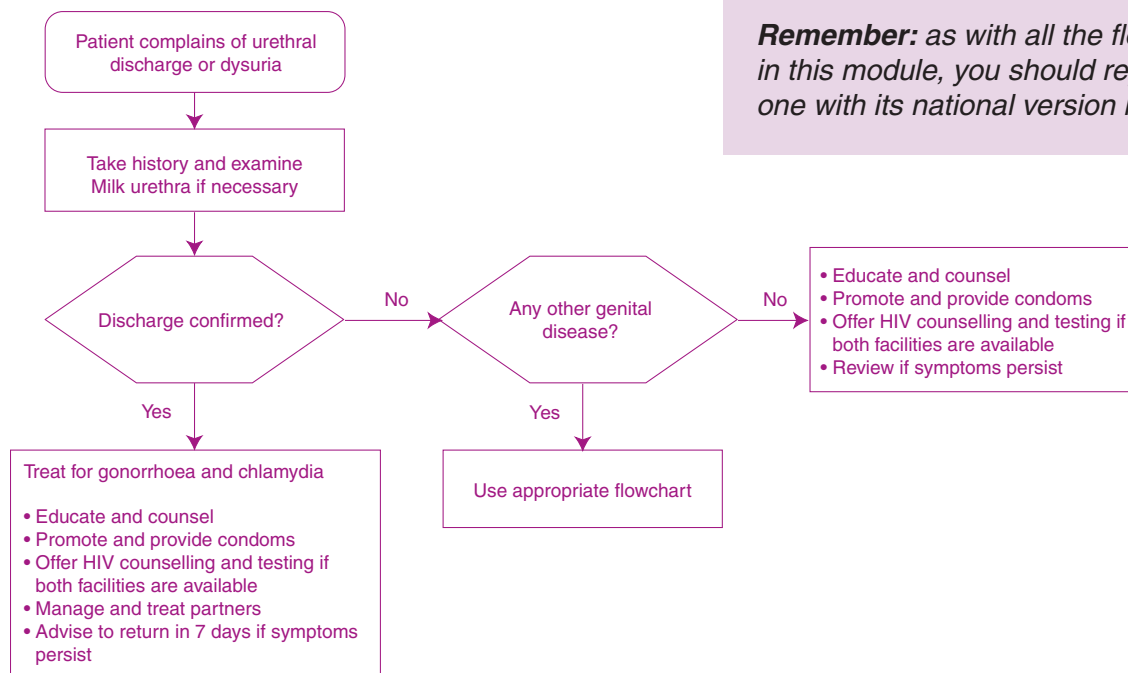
**Remember:** as with all the fl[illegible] in this module, you should re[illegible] one with its national version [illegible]

Patient complains of urethral discharge or dysuria

Take history and examine
Milk urethra if necessary

Discharge confirmed?

No

Any other genital disease?

No

• Educate and counsel
• Promote and provide condoms
• Offer HIV counselling and testing if both facilities are available
• Review if symptoms persist

Yes

Yes

Treat for gonorrhoea and chlamydia

• Educate and counsel
• Promote and provide condoms
• Offer HIV counselling and testing if both facilities are available
• Manage and treat partners
• Advise to return in 7 days if symptoms persist

Use appropriate flowchart